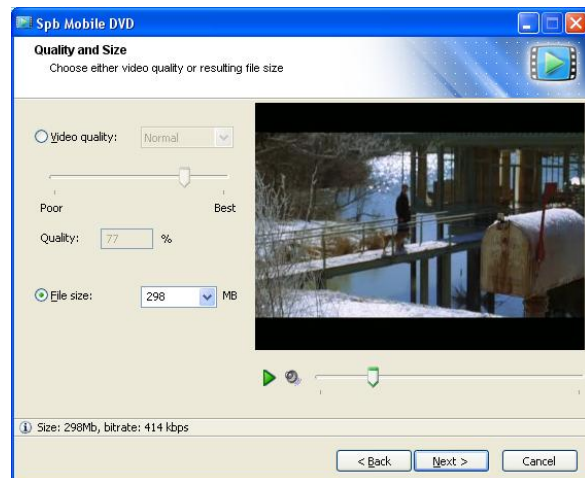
Spb Mobile DVD

Quality and Size
Choose either video quality or resulting file size

Video quality: Normal

Poor Best

Quality: 77 %

File size: 298 MB

Size: 298Mb, bitrate: 414 kbps

< Back Next > Cancel